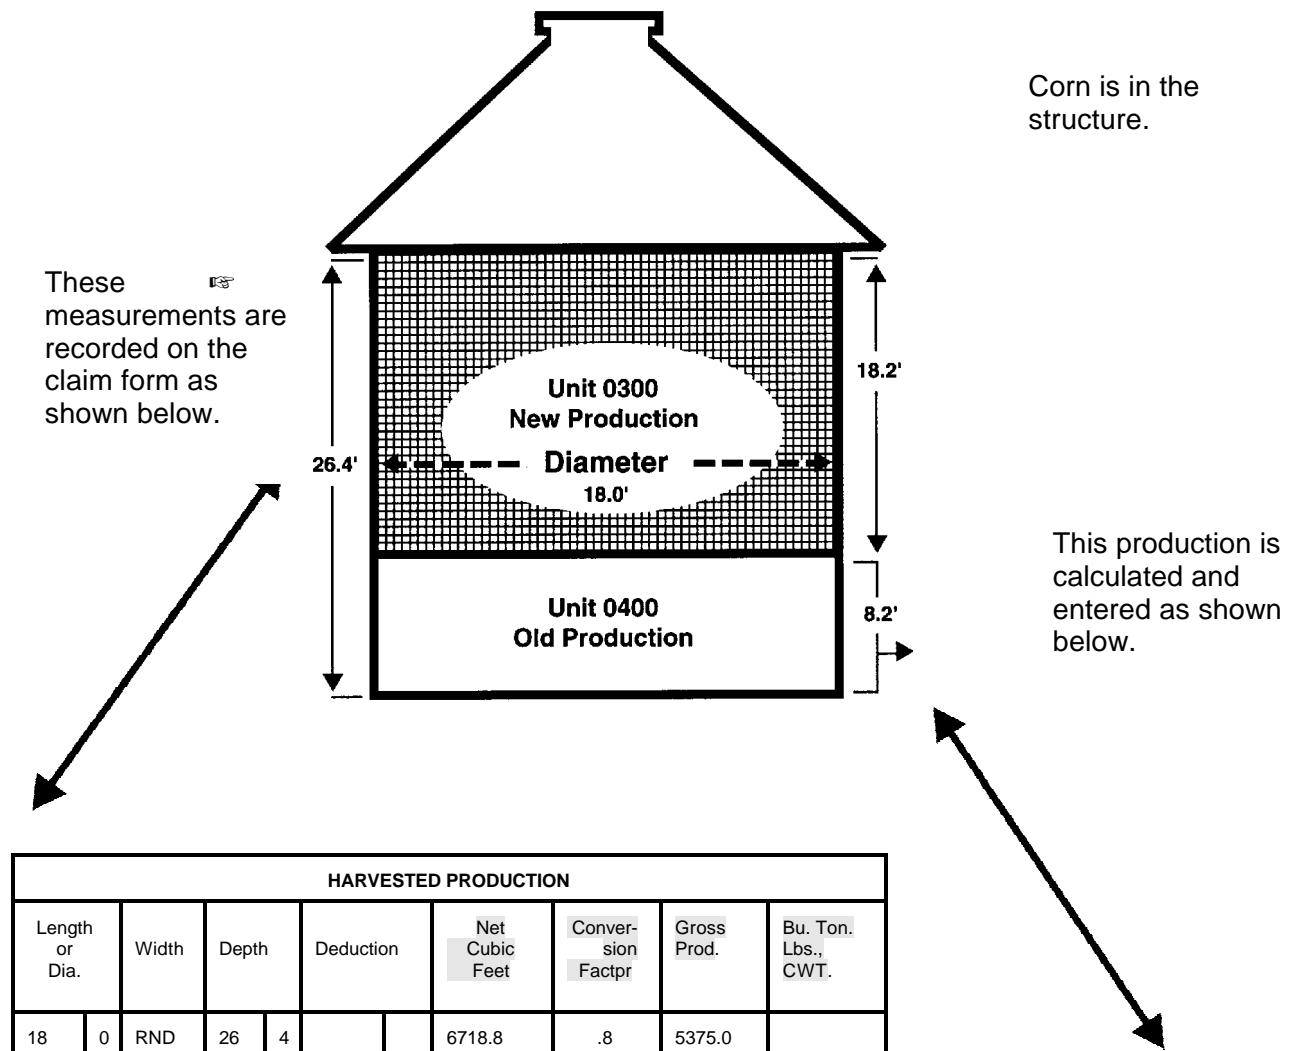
Corn is in the structure.

These ☞ measurements are recorded on the claim form as shown below.

Unit 0300
New Production

Diameter
18.0'

26.4'

18.2'

Unit 0400
Old Production

8.2'

This production is calculated and entered as shown below.

| HARVESTED PRODUCTION | | | | | | | | | | |
|---|---|---|---|---|---|---|---|---|---|---|
| Length or Dia. | | Width | Depth | | Deduction | | Net Cubic Feet | Conver-sion Factpr | Gross Prod. | Bu. Ton. Lbs., CWT. |
| 18 | 0 | RND | 26 | 4 | | | 6718.8 | .8 | 5375.0 | |